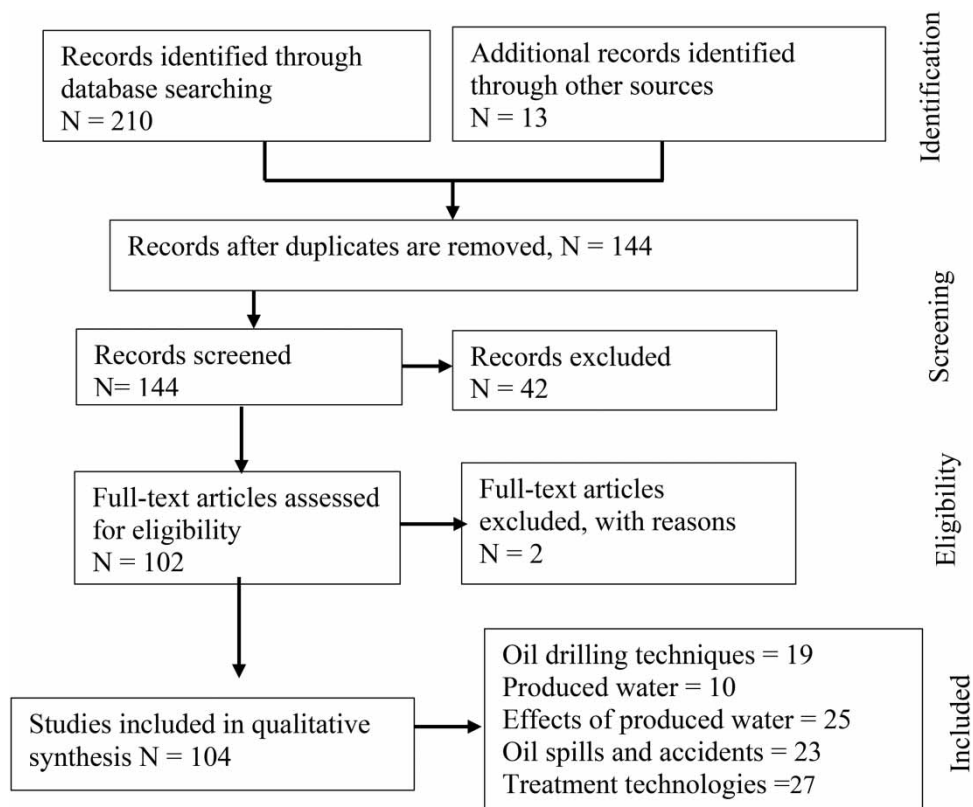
Records identified through database searching
N = 210

Additional records identified through other sources
N = 13

Identification

Records after duplicates are removed, N = 144

Screening

Records screened
N= 144

Records excluded
N = 42

Eligibility

Full-text articles assessed for eligibility
N = 102

Full-text articles excluded, with reasons
N = 2

Included

Studies included in qualitative synthesis N = 104

Oil drilling techniques = 19
Produced water = 10
Effects of produced water = 25
Oil spills and accidents = 23
Treatment technologies =27